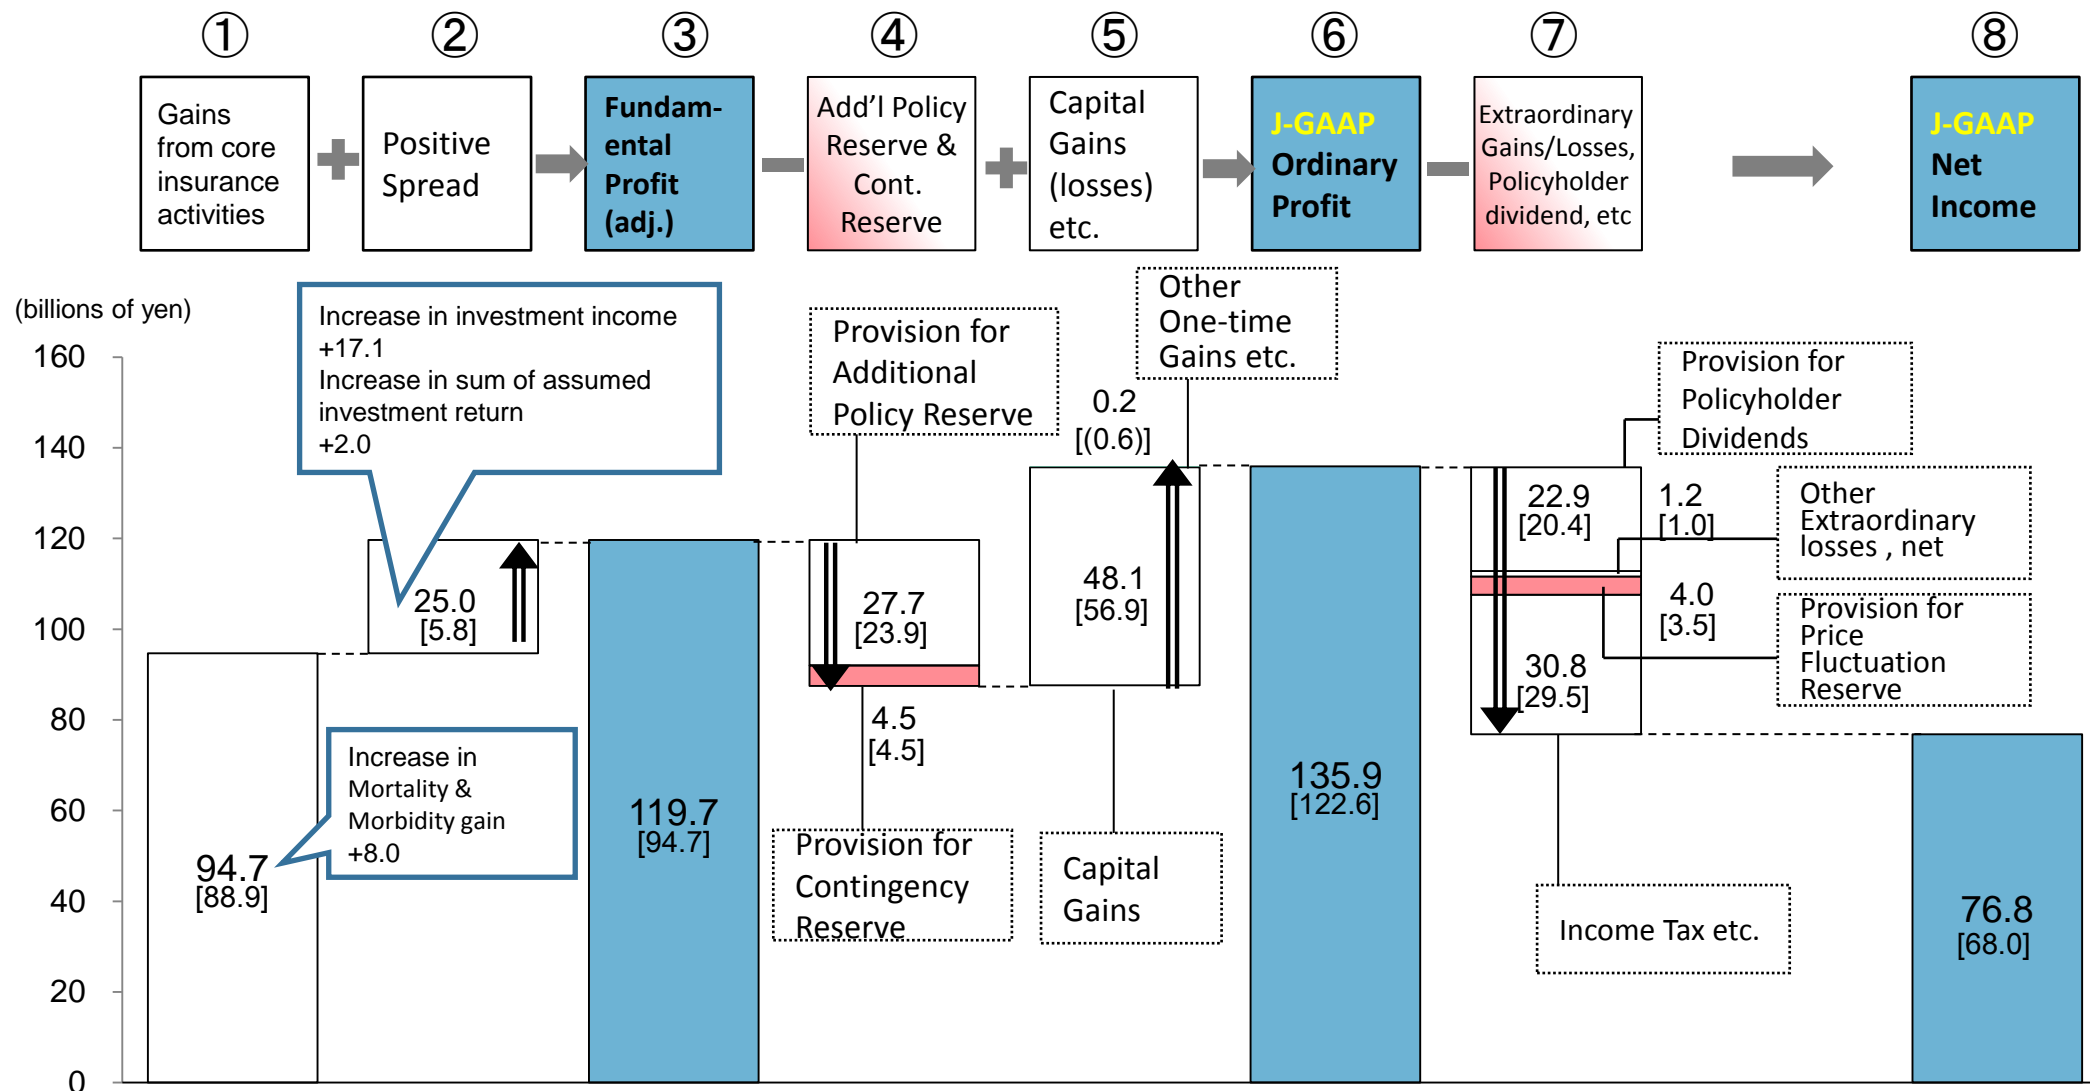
① Gains from core insurance activities

② Positive Spread

③ Fundamental Profit (adj.)

④ Add'l Policy Reserve & Cont. Reserve

⑤ Capital Gains (losses) etc.

⑥ J-GAAP Ordinary Profit

⑦ Extraordinary Gains/Losses, Policyholder dividend, etc

⑧ J-GAAP Net Income

(billions of yen)

160
140
120
100
80
60
40
20
0

Increase in investment income +17.1
Increase in sum of assumed investment return +2.0

Provision for Additional Policy Reserve

Other One-time Gains etc.

0.2
[(0.6)]

Provision for Policyholder Dividends

25.0
[5.8]

27.7
[23.9]

48.1
[56.9]

22.9
[20.4]

1.2
[1.0]

Other Extraordinary losses , net

4.0
[3.5]

Provision for Price Fluctuation Reserve

30.8
[29.5]

4.5
[4.5]

Increase in Mortality & Morbidity gain +8.0

94.7
[88.9]

119.7
[94.7]

135.9
[122.6]

Provision for Contingency Reserve

Capital Gains

Income Tax etc.

76.8
[68.0]